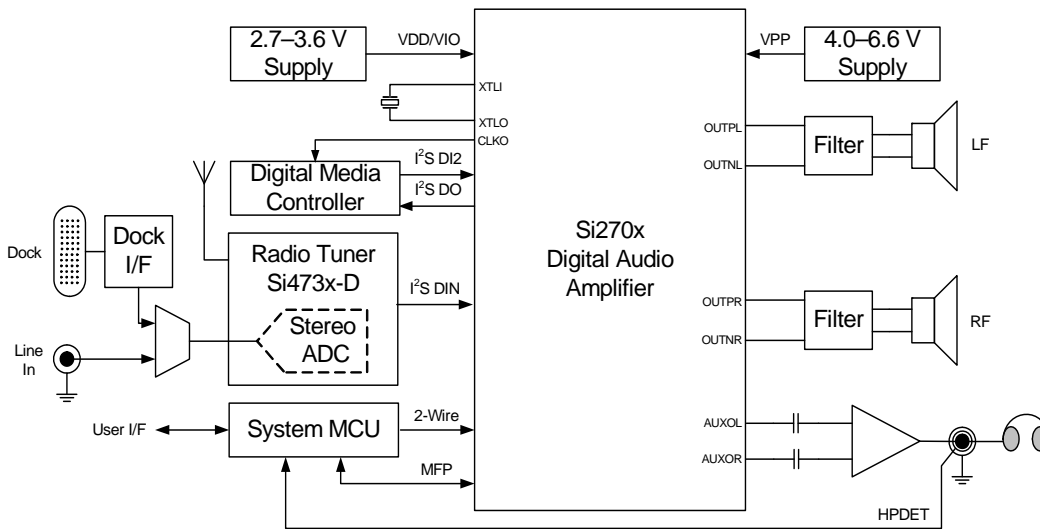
2.7–3.6 V Supply

VDD/VIO

XTLI

XTLO

CLKO

4.0–6.6 V Supply

VPP

Digital Media Controller

$I^2S$ DI2

$I^2S$ DO

Dock

Dock I/F

Radio Tuner Si473x-D

Stereo ADC

$I^2S$ DIN

Line In

User I/F

System MCU

2-Wire

MFP

Si270x Digital Audio Amplifier

OUTPL

OUTNL

Filter

LF

OUTPR

OUTNR

Filter

RF

AUXOL

AUXOR

HPDET